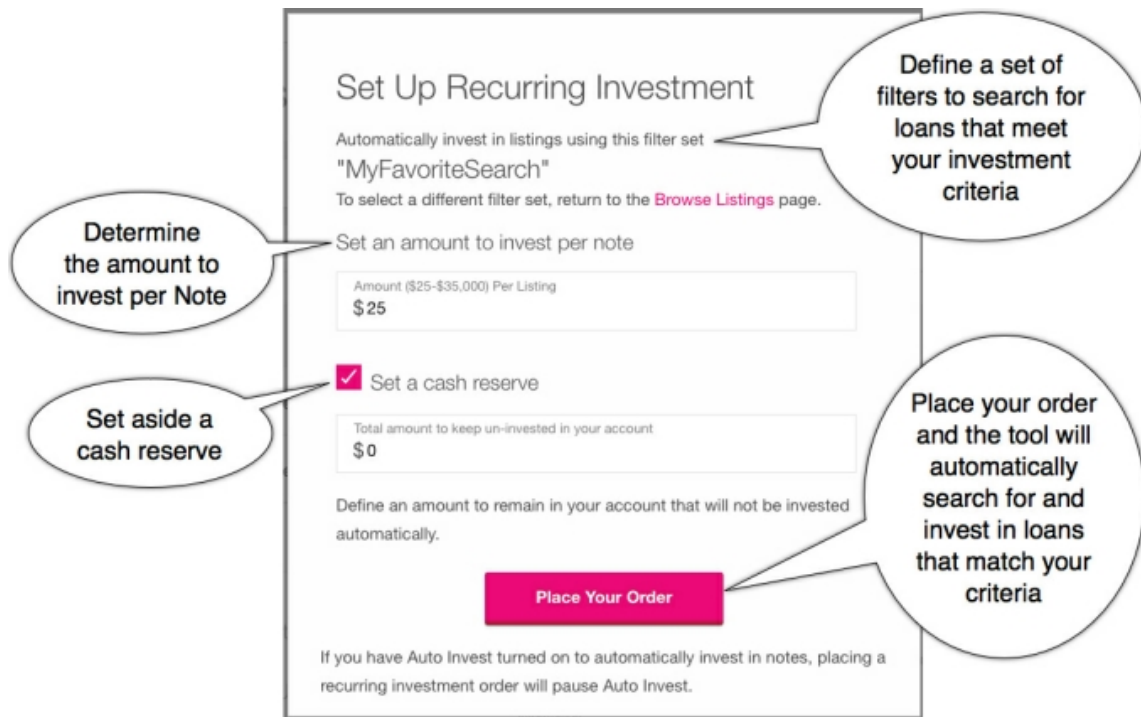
Set Up Recurring Investment

Define a set of filters to search for loans that meet your investment criteria

Automatically invest in listings using this filter set "MyFavoriteSearch"

To select a different filter set, return to the Browse Listings page.

Determine the amount to invest per Note

Set an amount to invest per note

Amount ($25-$35,000) Per Listing
$25

Set aside a cash reserve

Set a cash reserve

Total amount to keep un-invested in your account
$0

Place your order and the tool will automatically search for and invest in loans that match your criteria

Define an amount to remain in your account that will not be invested automatically.

Place Your Order

If you have Auto Invest turned on to automatically invest in notes, placing a recurring investment order will pause Auto Invest.